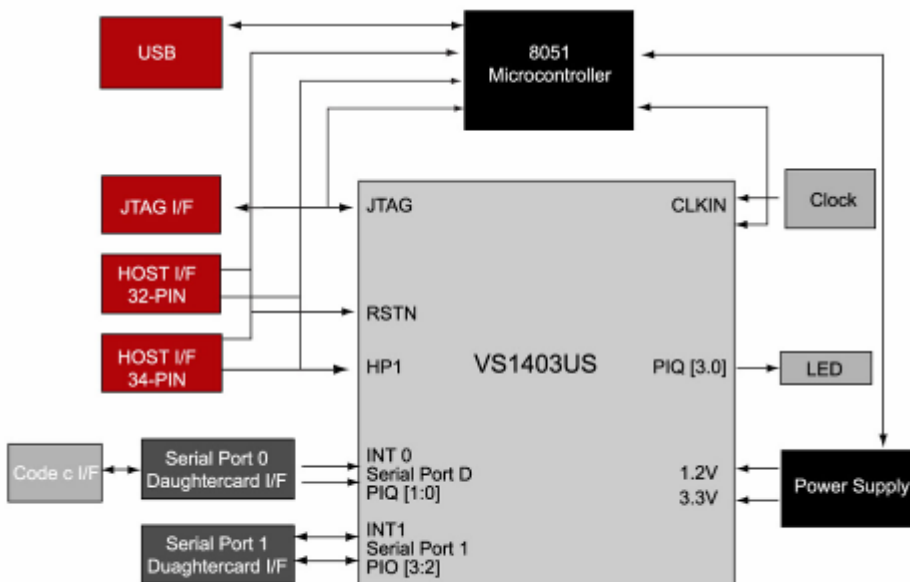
USB

8051
Microcontroller

JTAG I/F

JTAG

CLKIN

Clock

HOST I/F
32-PIN

RSTN

HOST I/F
34-PIN

HP1

VS1403US

PIQ [3.0]

LED

Code c I/F

Serial Port 0
Daughtercard I/F

INT 0
Serial Port D
PIQ [1:0]

1.2V
3.3V

Power Supply

Serial Port 1
Duaghtercard I/F

INT1
Serial Port 1
PIO [3:2]